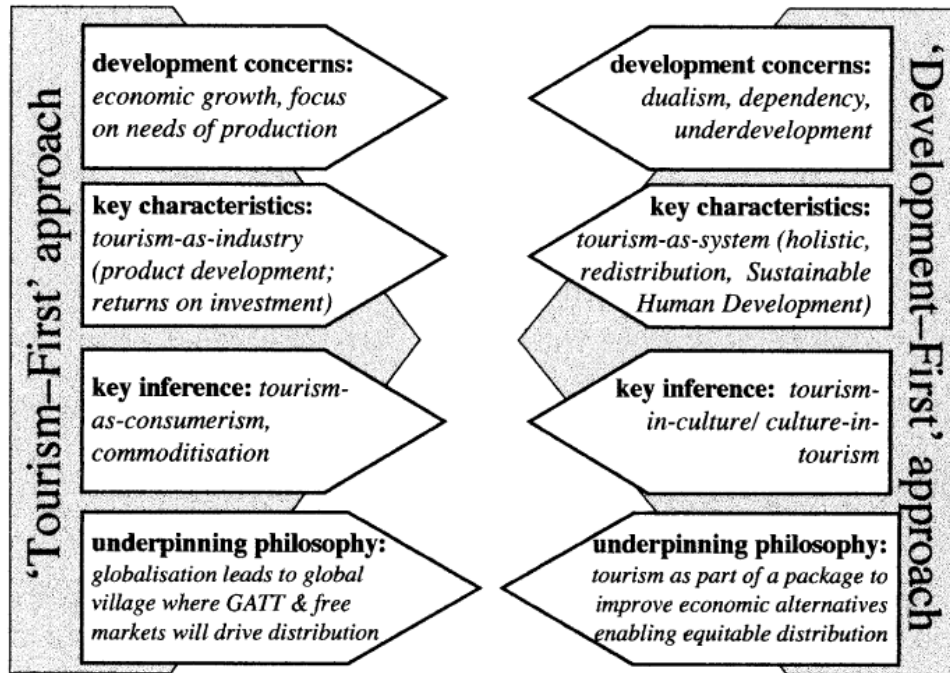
'Tourism–First' approach

development concerns: economic growth, focus on needs of production

key characteristics: tourism-as-industry (product development; returns on investment)

key inference: tourism-as-consumerism, commoditisation

underpinning philosophy: globalisation leads to global village where GATT & free markets will drive distribution

'Development–First' approach

development concerns: dualism, dependency, underdevelopment

key characteristics: tourism-as-system (holistic, redistribution, Sustainable Human Development)

key inference: tourism-in-culture/ culture-in-tourism

underpinning philosophy: tourism as part of a package to improve economic alternatives enabling equitable distribution